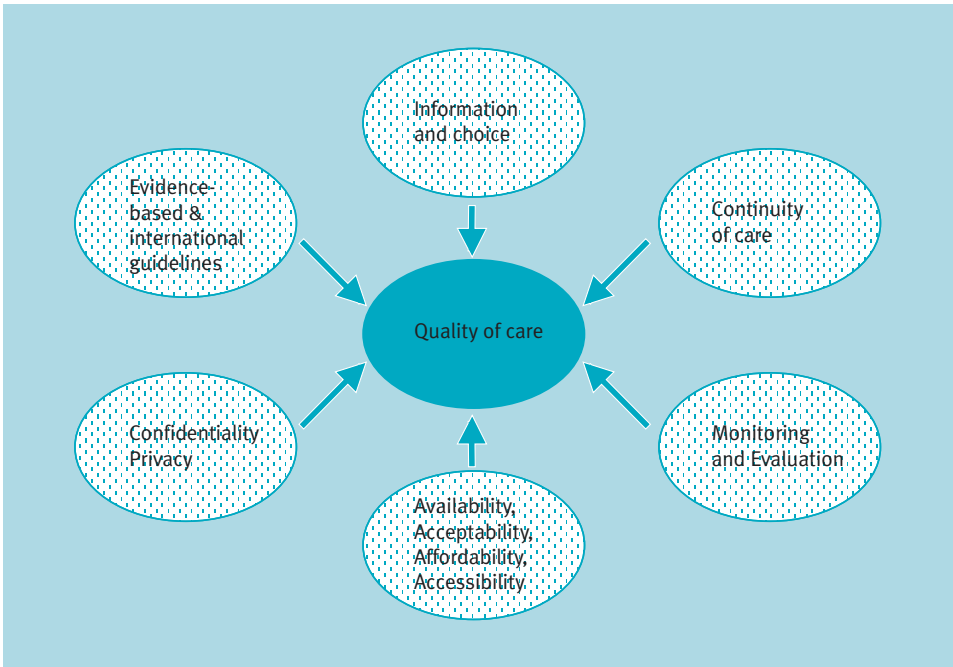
Information and choice

Evidence-based & international guidelines

Continuity of care

Quality of care

Confidentiality Privacy

Monitoring and Evaluation

Availability, Acceptability, Affordability, Accessibility